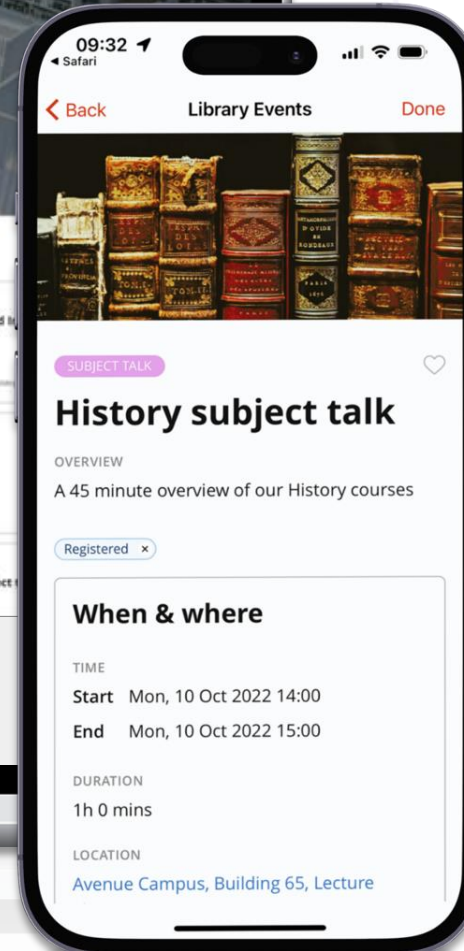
09:32
◂ Safari

Back
Library Events
Done

SUBJECT TALK

History subject talk

OVERVIEW

A 45 minute overview of our History courses

Registered ×

When & where

TIME

Start Mon, 10 Oct 2022 14:00

End Mon, 10 Oct 2022 15:00

DURATION

1h 0 mins

LOCATION

Avenue Campus, Building 65, Lecture